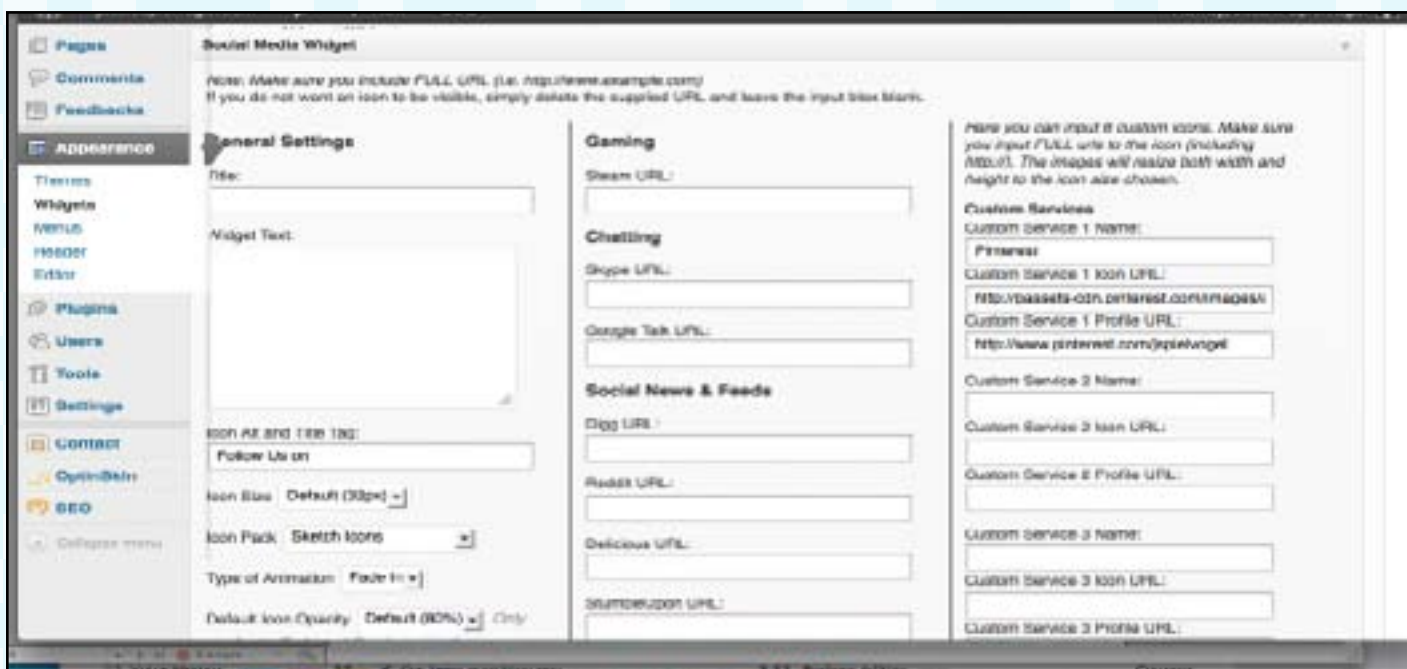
Pages
Comments
Feedbacks
Appearance
Themes
Widgets
Menus
Header
Editor
Plugins
Users
Tools
Settings
Contact
OptinSkin
SEO
Collapse menu

Social Media Widget

Note: Make sure you include FULL URL (i.e. http://www.example.com)
If you do not want an icon to be visible, simply delete the supplied URL and leave the input box blank.

General Settings
Title:
Widget Text:
Icon Alt and Title Tag:
Follow Us on
Icon Size Default (32px)
Icon Pack Sketch Icons
Type of Animation: Fade In
Default Icon Opacity Default (80%) Only

Gaming
Steam URL:
Chatting
Skype URL:
Google Talk URL:
Social News & Feeds
Digg URL:
Reddit URL:
Delicious URL:
StumbleUpon URL:

Here you can input 6 custom icons. Make sure you input FULL urls to the icon (including http://). The images will resize both width and height to the icon size chosen.
Custom Services
Custom Service 1 Name:
Pinterest
Custom Service 1 Icon URL:
http://passets-cdn.pinterest.com/images/
Custom Service 1 Profile URL:
http://www.pinterest.com/jepielvogel
Custom Service 2 Name:
Custom Service 2 Icon URL:
Custom Service 2 Profile URL:
Custom Service 3 Name:
Custom Service 3 Icon URL:
Custom Service 3 Profile URL: